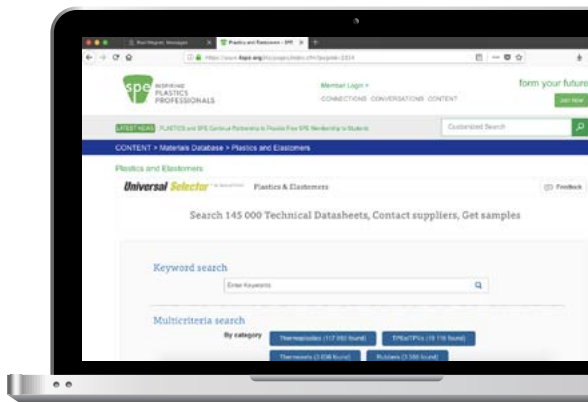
Post Magnet, Messages
Plastics and Elastomers - SPE
https://www.4spe.org/i4a/pages/index.cfm?pageid=3314

spe INSPIRING PLASTICS PROFESSIONALS

Member Login >
CONNECTIONS CONVERSATIONS CONTENT

form your future
Join Now

LATEST NEWS PLASTICS and SPE Continue Partnership to Provide Free SPE Membership to Students
Customized Search

CONTENT > Materials Database > Plastics and Elastomers

Plastics and Elastomers

Universal Selector Plastics & Elastomers
Feedback

Search 145 000 Technical Datasheets, Contact suppliers, Get samples

Keyword search
Enter Keywords

Multicriteria search
By category
Thermoplastics (117 393 found)
TPEs/TPVs (19 116 found)
Thermosets (3 036 found)
Rubbers (3 566 found)